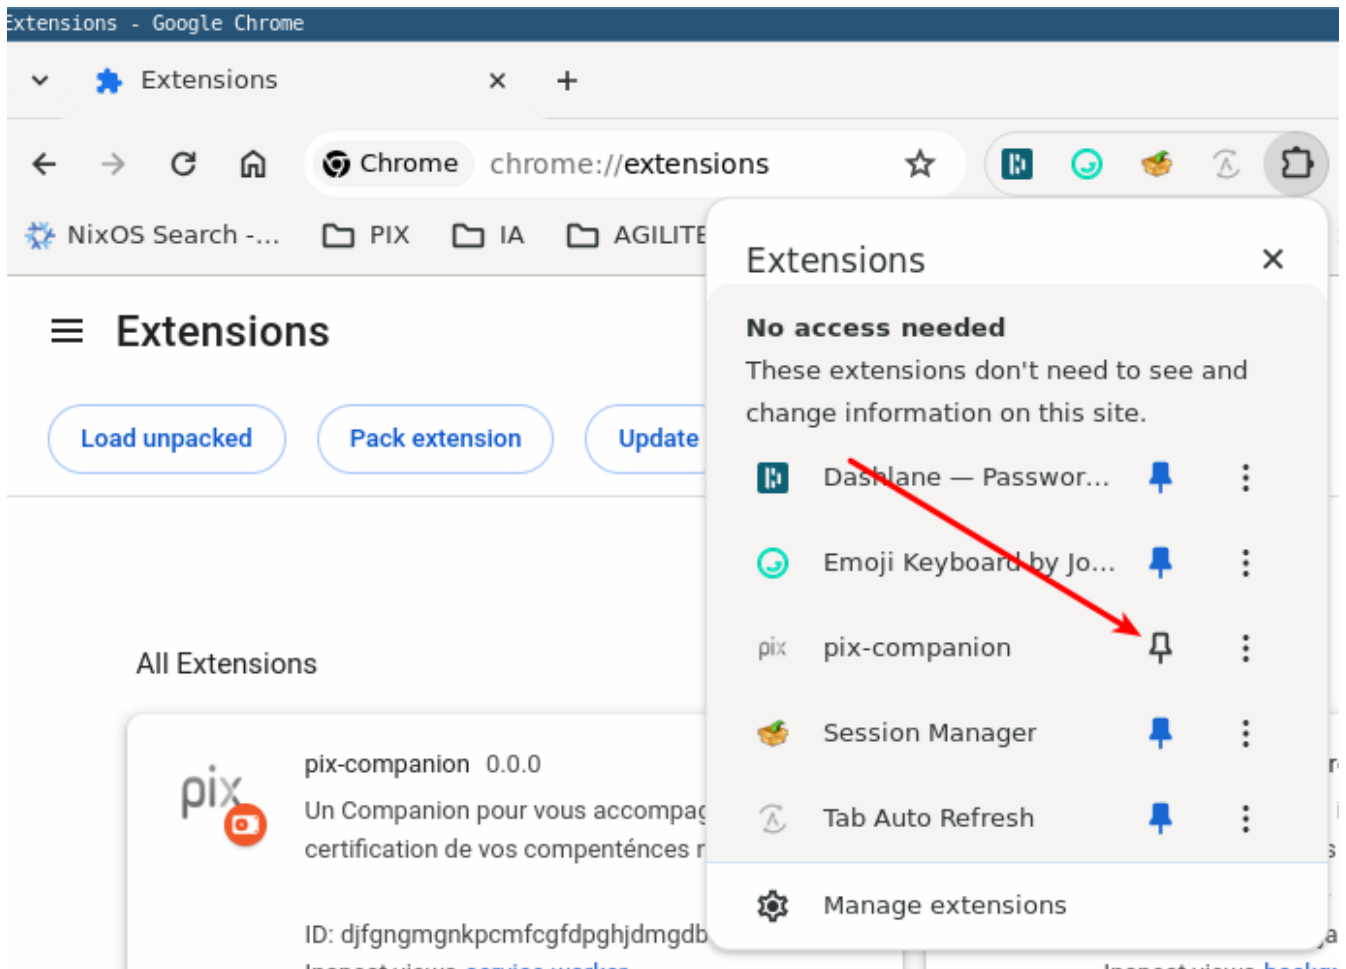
Extensions - Google Chrome

Extensions ×
+

Chrome chrome://extensions

NixOS Search -... PIX IA AGILITE

Extensions

Load unpacked Pack extension Update

All Extensions

pix-companion 0.0.0
Un Companion pour vous accompag
certification de vos compenténces r

ID: djfgngmgnkpcmfcgfdpghjdmgdb

Extensions ×

No access needed
These extensions don't need to see and change information on this site.

Dashlane — Passwor...
Emoji Keyboard by Jo...
pix-companion
Session Manager
Tab Auto Refresh

Manage extensions